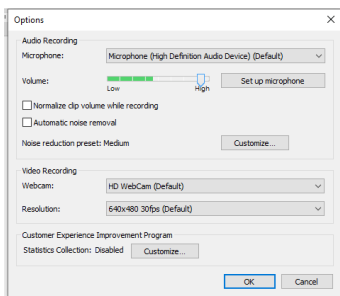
Options

Audio Recording

Microphone: Microphone (High Definition Audio Device) (Default)

Volume: Low High Set up microphone

Normalize clip volume while recording

Automatic noise removal

Noise reduction preset: Medium Customize...

Video Recording

Webcam: HD WebCam (Default)

Resolution: 640x480 30fps (Default)

Customer Experience Improvement Program

Statistics Collection: Disabled Customize...

OK Cancel